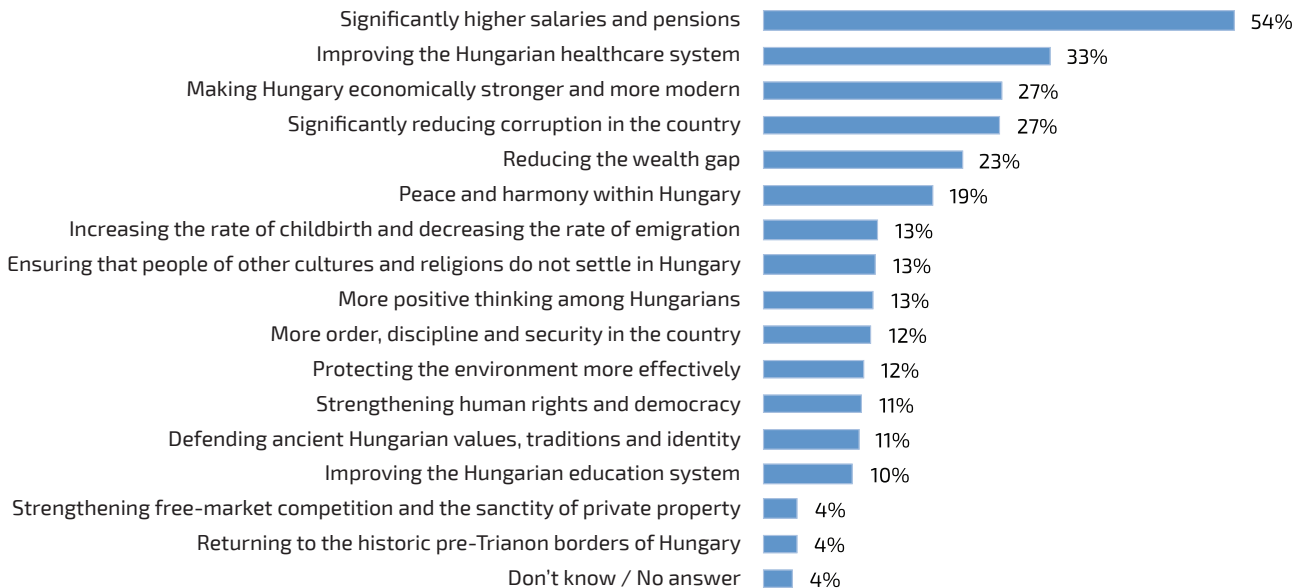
| | |
|---|---|
| Significantly higher salaries and pensions | 54% |
| Improving the Hungarian healthcare system | 33% |
| Making Hungary economically stronger and more modern | 27% |
| Significantly reducing corruption in the country | 27% |
| Reducing the wealth gap | 23% |
| Peace and harmony within Hungary | 19% |
| Increasing the rate of childbirth and decreasing the rate of emigration | 13% |
| Ensuring that people of other cultures and religions do not settle in Hungary | 13% |
| More positive thinking among Hungarians | 13% |
| More order, discipline and security in the country | 12% |
| Protecting the environment more effectively | 12% |
| Strengthening human rights and democracy | 11% |
| Defending ancient Hungarian values, traditions and identity | 11% |
| Improving the Hungarian education system | 10% |
| Strengthening free-market competition and the sanctity of private property | 4% |
| Returning to the historic pre-Trianon borders of Hungary | 4% |
| Don't know / No answer | 4% |